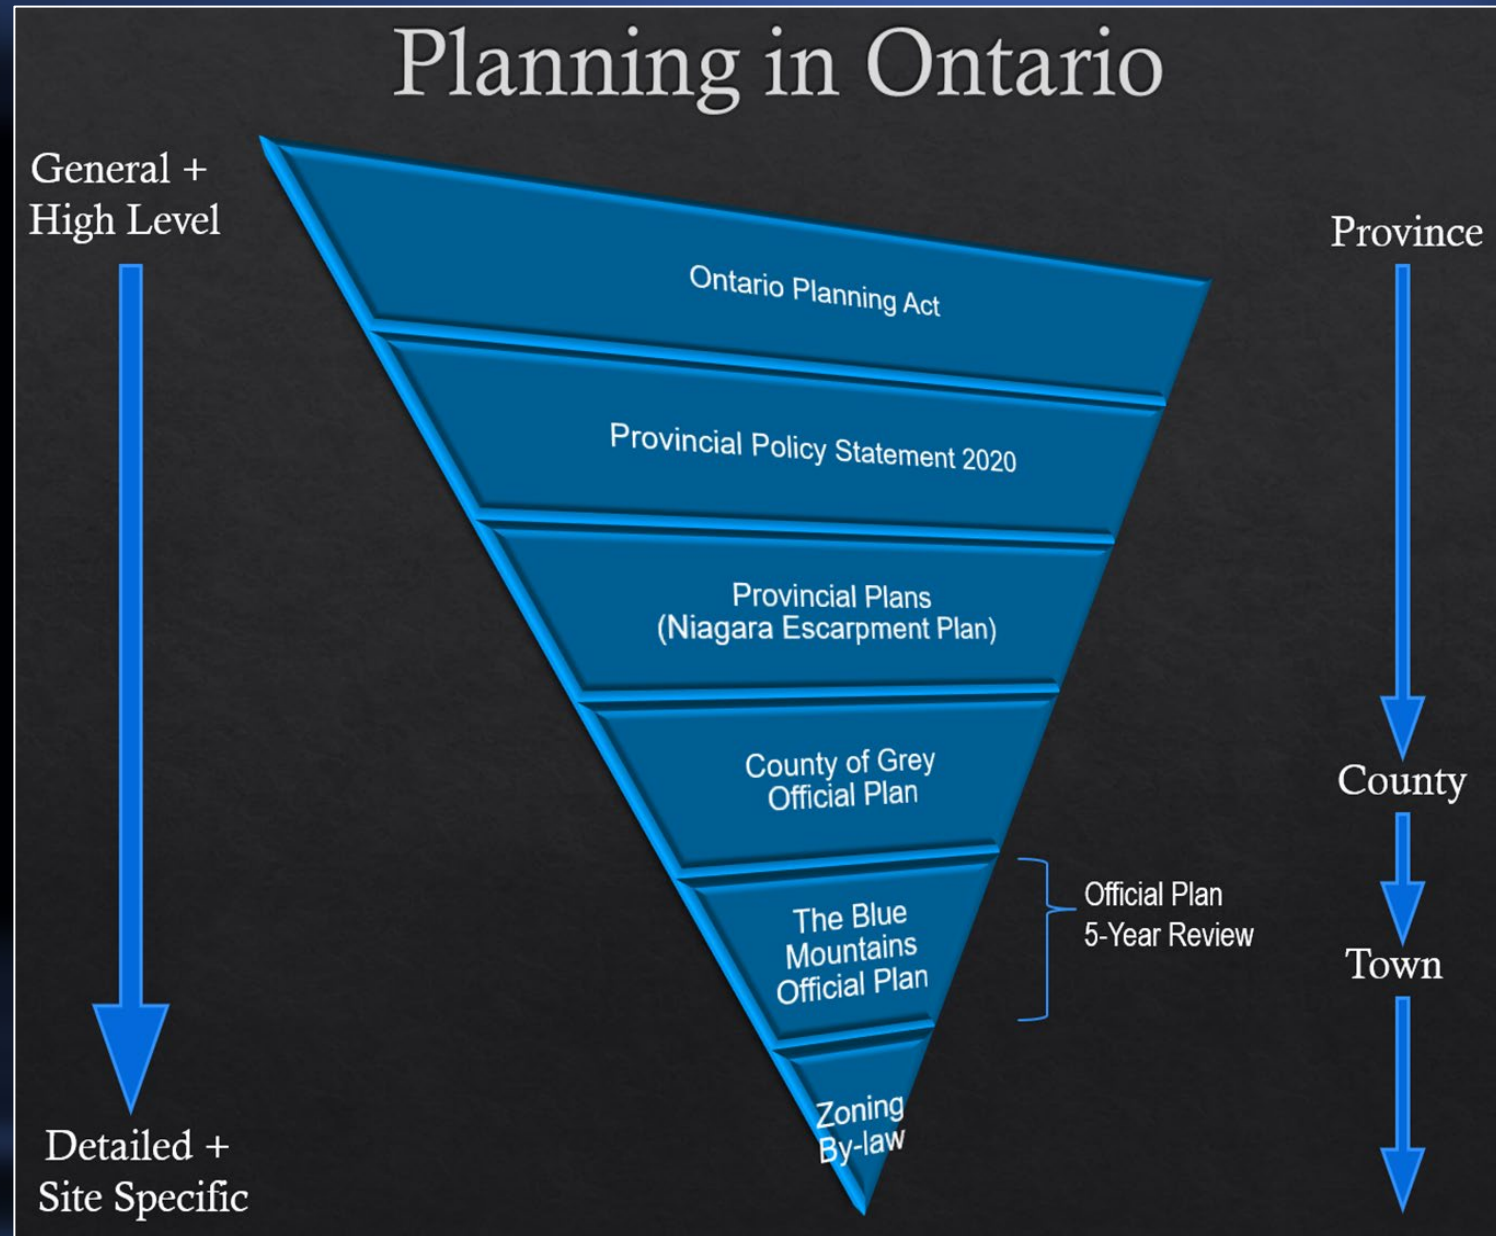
Planning in Ontario

General + High Level

Ontario Planning Act

Provincial Policy Statement 2020

Provincial Plans (Niagara Escarpment Plan)

County of Grey Official Plan

The Blue Mountains Official Plan

Zoning By-law

Detailed + Site Specific

Province

County

Town

Official Plan 5-Year Review